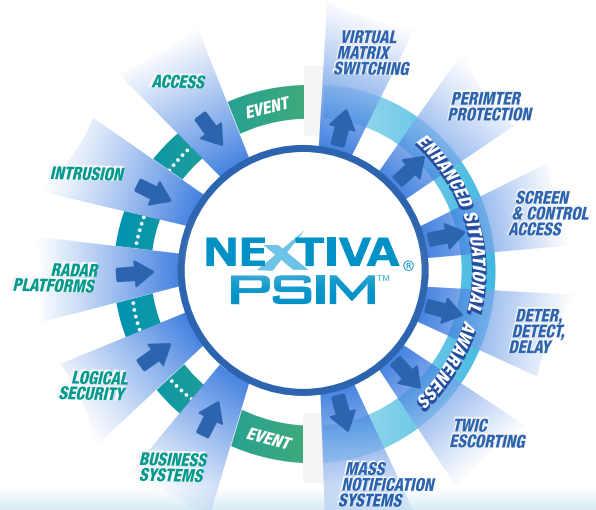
ACCESS

EVENT

INTRUSION

RADAR PLATFORMS

LOGICAL SECURITY

BUSINESS SYSTEMS

EVENT

NEXTIVA® PSIM™

VIRTUAL MATRIX SWITCHING

PERIMTER PROTECTION

ENHANCED SITUATIONAL AWARENESS

SCREEN & CONTROL ACCESS

DETER, DETECT, DELAY

TWIC ESCORTING

MASS NOTIFICATION SYSTEMS